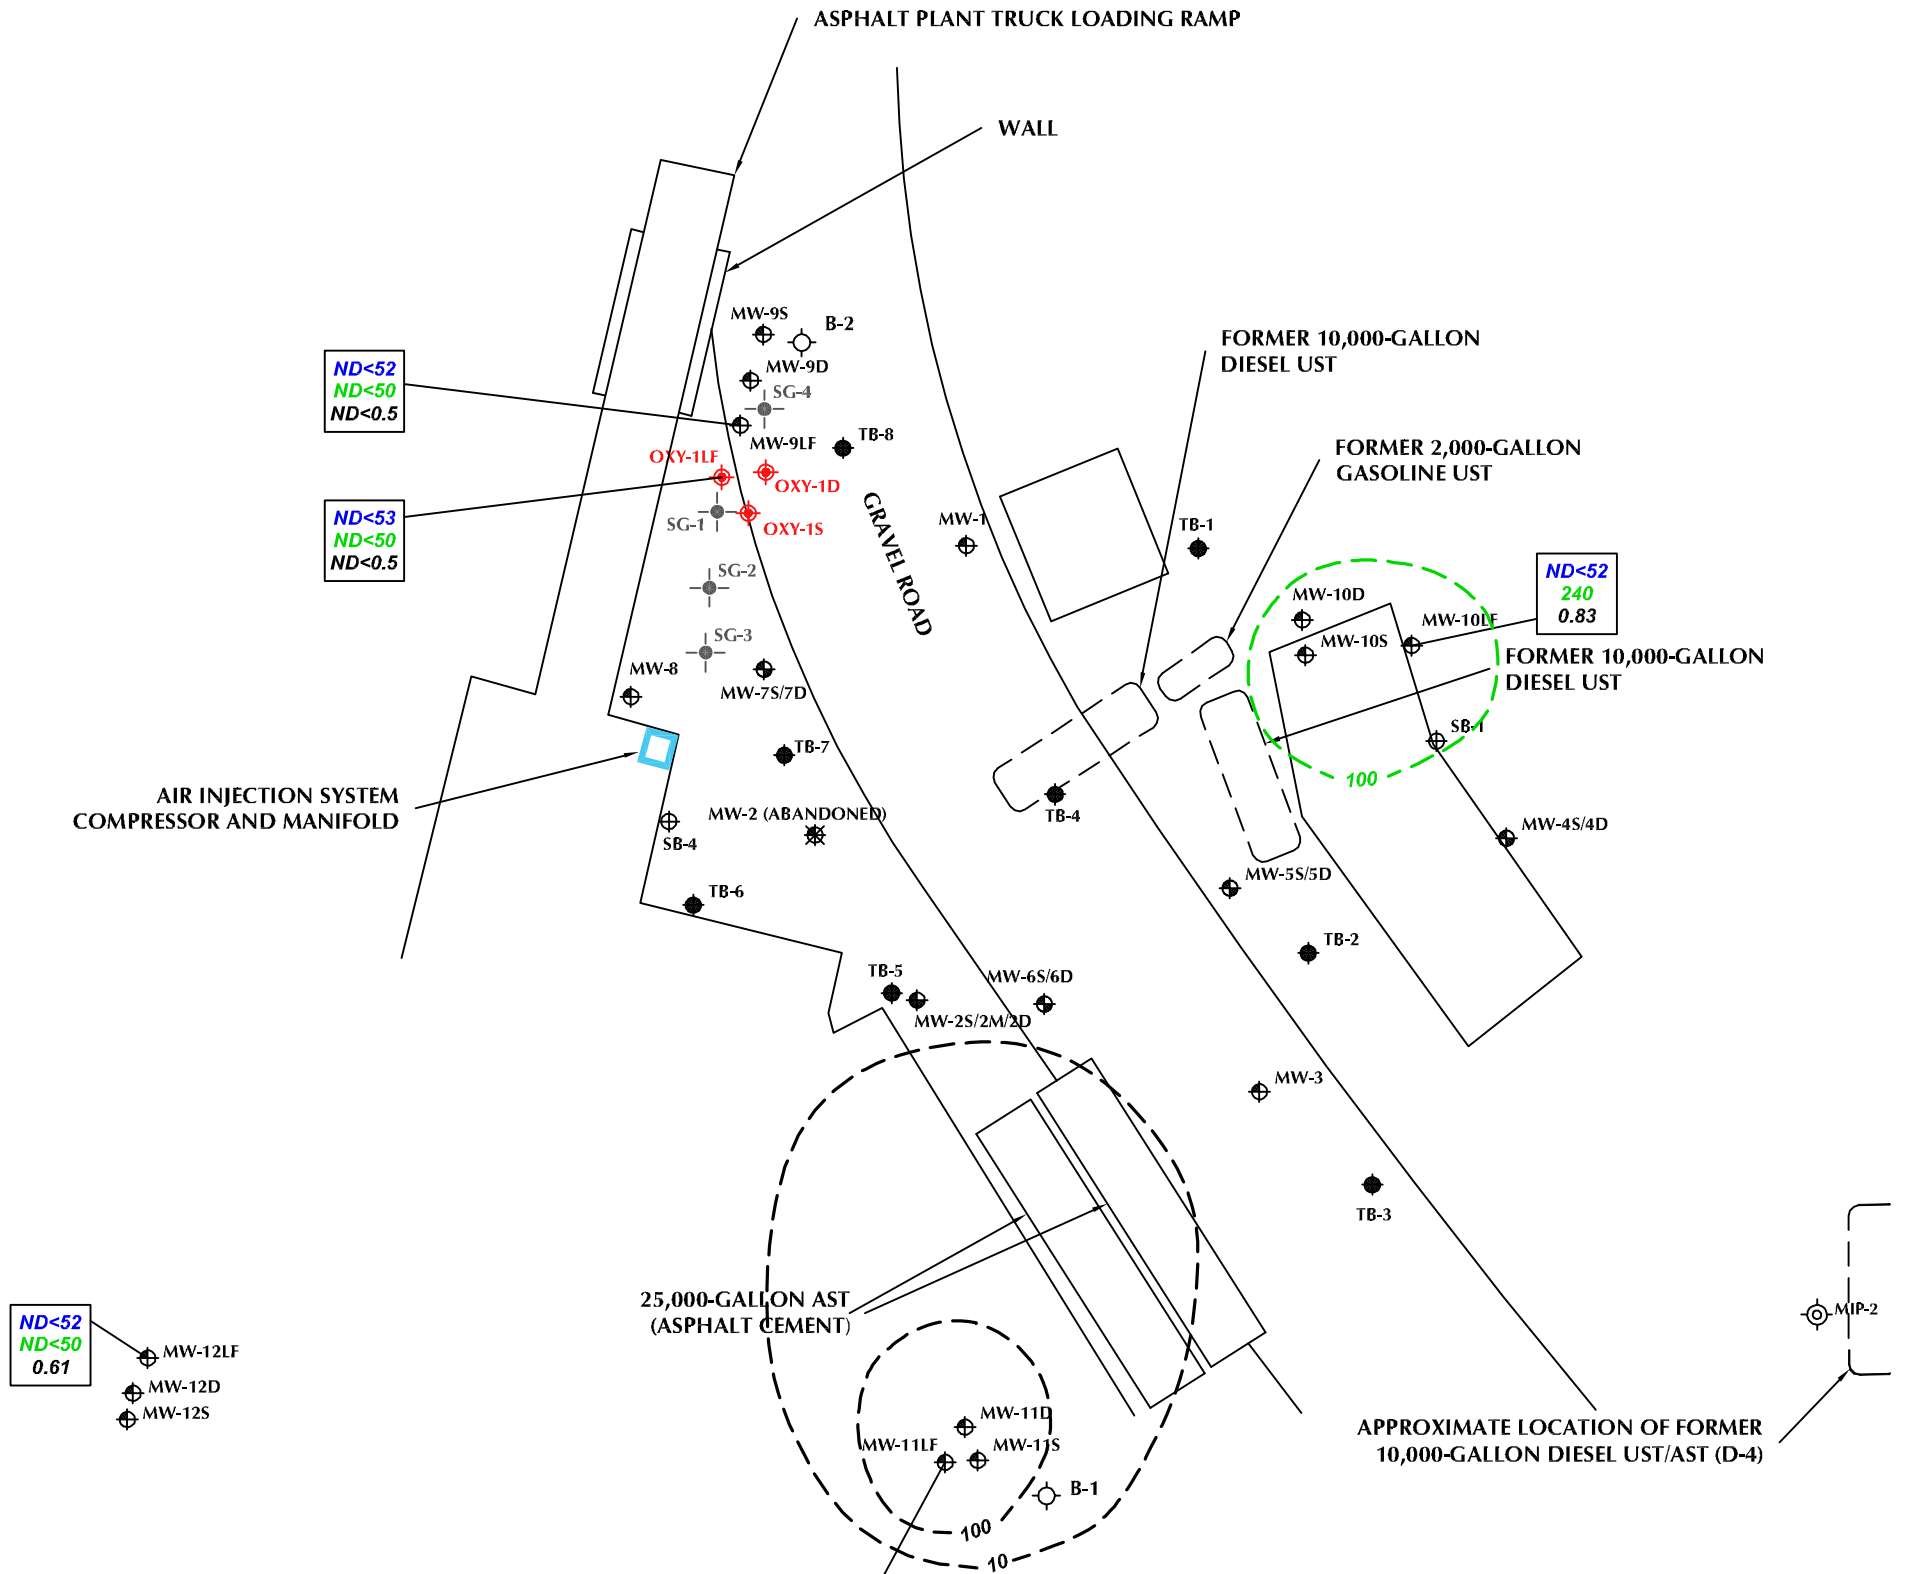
ASPHALT PLANT TRUCK LOADING RAMP

WALL

ND<52
ND<50
ND<0.5

ND<53
ND<50
ND<0.5

MW-9S
B-2
MW-9D
SG-4
MW-9LF
TB-8
OXY-1LF
OXY-1D
SG-1
OXY-1S
GRAVEL ROAD
MW-1
SG-2
SG-3
MW-8
MW-7S/7D
TB-7

FORMER 10,000-GALLON DIESEL UST

FORMER 2,000-GALLON GASOLINE UST

TB-1
MW-10D
MW-10S
MW-10LF

ND<52
240
0.83

FORMER 10,000-GALLON DIESEL UST

SB-1
100

AIR INJECTION SYSTEM COMPRESSOR AND MANIFOLD

MW-2 (ABANDONED)
SB-4
TB-4
MW-4S/4D
MW-5S/5D
TB-6
TB-2
TB-5
MW-6S/6D
MW-2S/2M/2D
MW-3
TB-3

25,000-GALLON AST (ASPHALT CEMENT)

ND<52
ND<50
0.61

MW-12LF
MW-12D
MW-12S
MW-11D
MW-11LF
MW-11S
B-1
100
10
MIP-2

APPROXIMATE LOCATION OF FORMER 10,000-GALLON DIESEL UST/AST (D-4)